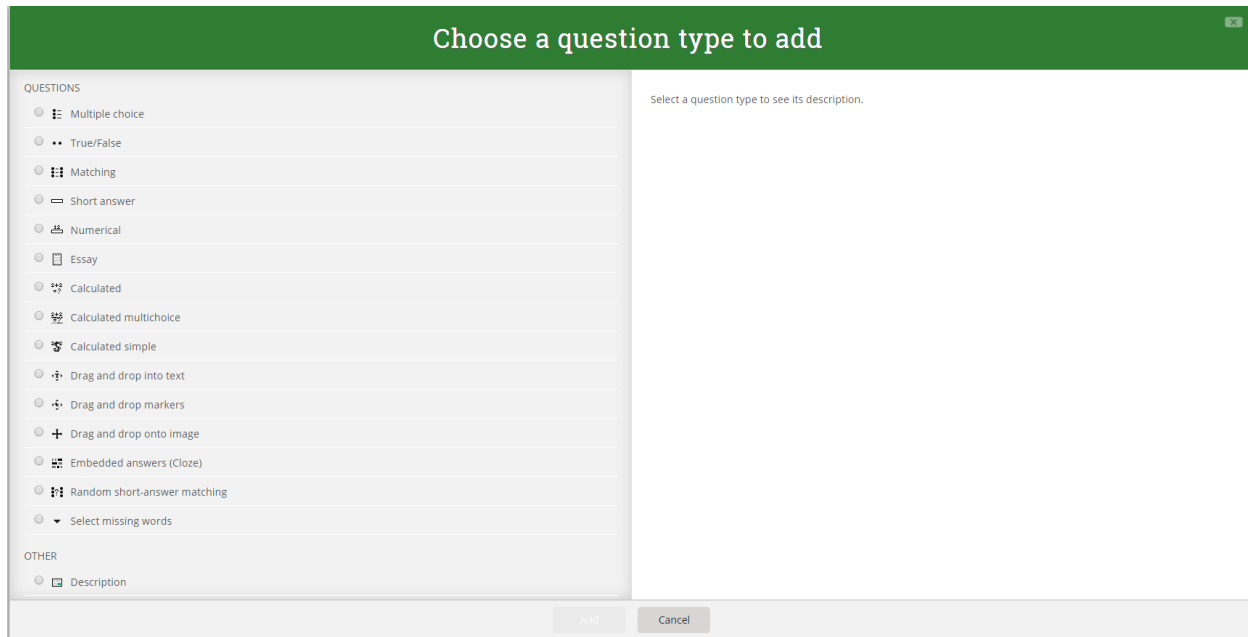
Choose a question type to add

QUESTIONS
Multiple choice
True/False
Matching
Short answer
Numerical
Essay
Calculated
Calculated multichoice
Calculated simple
Drag and drop into text
Drag and drop markers
Drag and drop onto image
Embedded answers (Cloze)
Random short-answer matching
Select missing words

OTHER
Description

Select a question type to see its description.

Add
Cancel